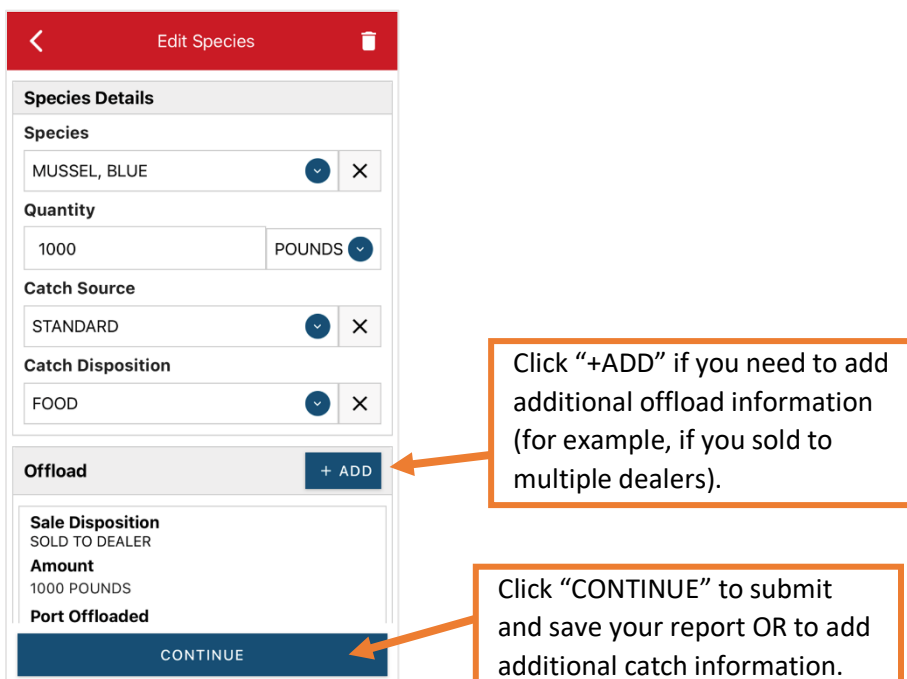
Edit Species

Species Details

Species

MUSSEL, BLUE

Quantity

1000

POUNDS

Catch Source

STANDARD

Catch Disposition

FOOD

Offload

+ ADD

Sale Disposition
SOLD TO DEALER

Amount
1000 POUNDS

Port Offloaded

CONTINUE

Click "+ADD" if you need to add additional offload information (for example, if you sold to multiple dealers).

Click "CONTINUE" to submit and save your report OR to add additional catch information.